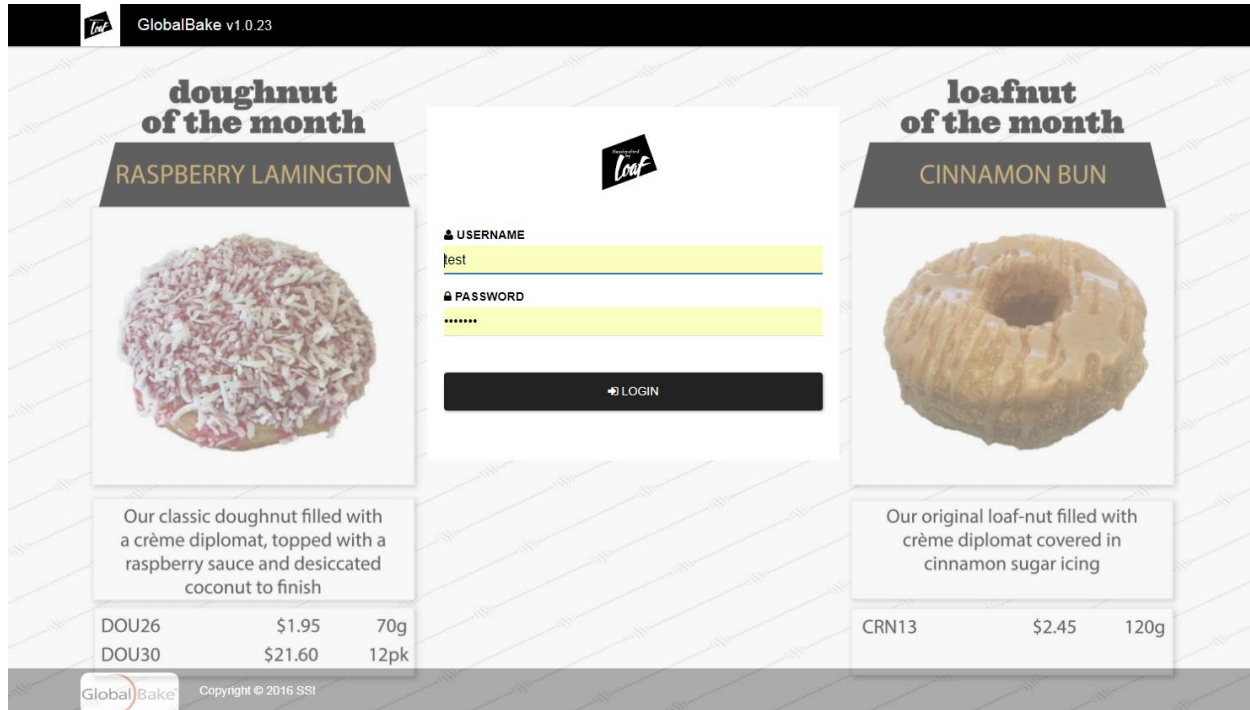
Loaf GlobalBake v1.0.23

doughnut of the month

RASPBERRY LAMINGTON

Our classic doughnut filled with a crème diplomat, topped with a raspberry sauce and desiccated coconut to finish

| DOU26 | \$1.95 | 70g |
|---|---|---|
| DOU30 | \$21.60 | 12pk |

Loaf

USERNAME
test

PASSWORD
•••••••

LOGIN

loafnut of the month

CINNAMON BUN

Our original loaf-nut filled with crème diplomat covered in cinnamon sugar icing

| CRN13 | \$2.45 | 120g |
|---|---|---|

GlobalBake

Copyright © 2016 SSI